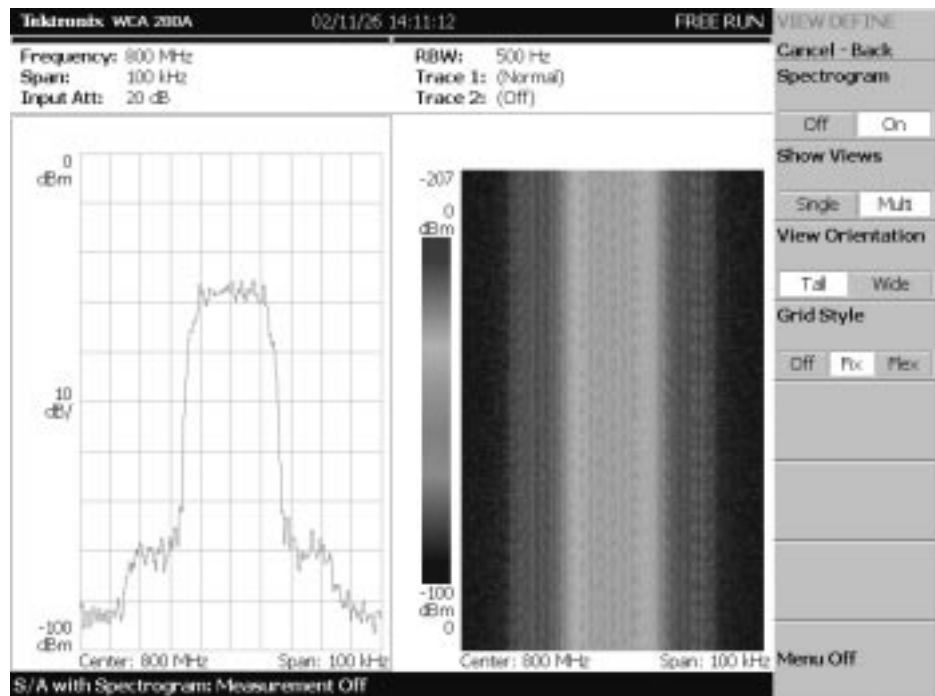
Tektronix WCA 280A 02/11/26 14:11:12 FREE RUN

Frequency: 800 MHz
Span: 100 kHz
Input Att: 20 dB

RBW: 500 Hz
Trace 1: (Normal)
Trace 2: (Off)

0
dBm

10
dB/

-100
dBm

Center: 800 MHz Span: 100 kHz

-207

0
dBm

-100
dBm
0

Center: 800 MHz Span: 100 kHz

VIEW DEFINE
Cancel - Back
Spectrogram
Off On
Show Views
Single Multi
View Orientation
Tall Wide
Grid Style
Off Fix Flex

Menu Off

S/A with Spectrogram: Measurement Off